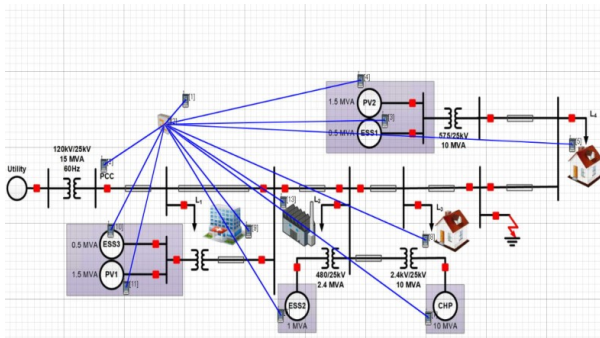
[4]
1.5 MVA
PV2
[3]
0.5 MVA
ESS1
575/25kV
10 MVA
L4
[1]
[2]
[9]
120kV/25kV
15 MVA
60Hz
[5]
Utility
PCC
L1
[13]
L2
L3
[6]
[8]
0.5 MVA
ESS3
1.5 MVA
PV1
[11]
480/25kV
2.4 MVA
2.4kV/25kV
10 MVA
ESS2
1 MVA
CHP
10 MVA